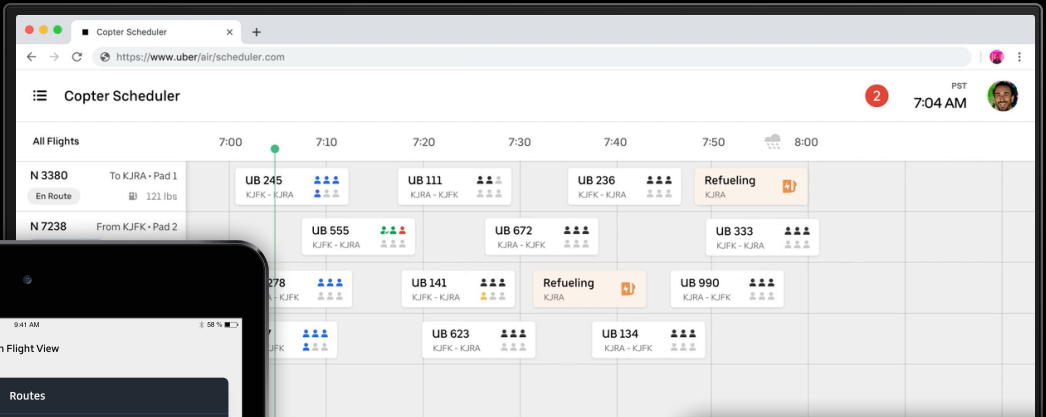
Copter Scheduler
https://www.uber/air/scheduler.com

Copter Scheduler
2
PST
7:04 AM

All Flights
7:00 7:10 7:20 7:30 7:40 7:50 8:00

N 3380
To KJRA • Pad 1
En Route
121 lbs

N 7238
From KJFK • Pad 2

UB 245
KJFK - KJRA

UB 111
KJFK - KJRA

UB 236
KJFK - KJRA

Refueling
KJRA

UB 555
KJFK - KJRA

UB 672
KJRA - KJFK

UB 333
KJFK - KJRA

278
KJFK

UB 141
KJFK - KJRA

Refueling
KJRA

UB 990
KJRA - KJFK

7
JFK

UB 623
KJFK - KJRA

UB 134
KJRA - KJFK

9:41 AM
58 %
n Flight View
Routes